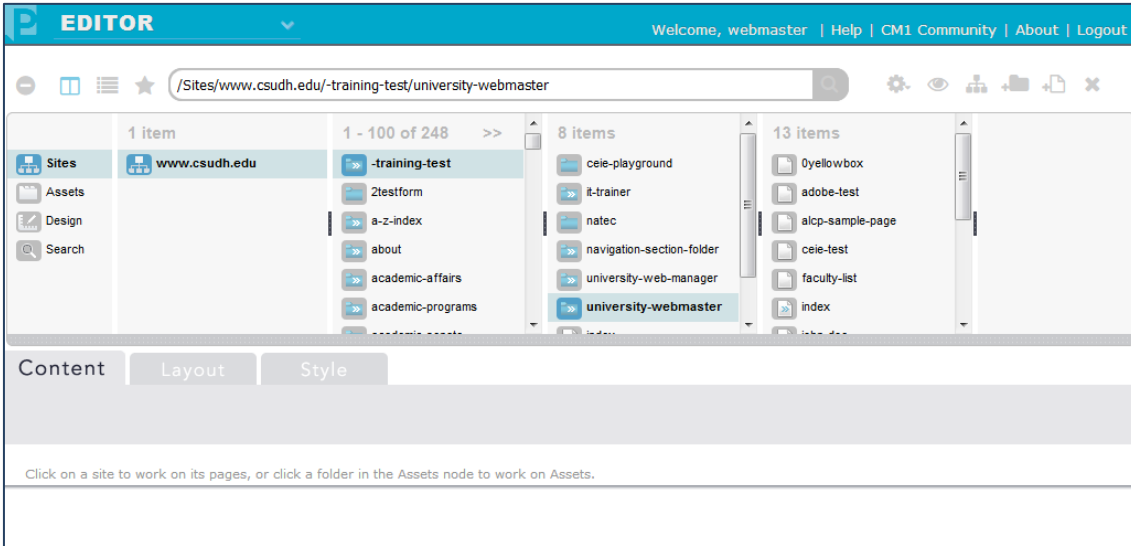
EDITOR

Welcome, webmaster | Help | CM1 Community | About | Logout

/Sites/www.csudh.edu/-training-test/university-webmaster

Sites
Assets
Design
Search

1 item
www.csudh.edu

1 - 100 of 248 >>
-training-test
2testform
a-z-index
about
academic-affairs
academic-programs
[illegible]

8 items
ceie-playground
it-trainer
natec
navigation-section-folder
university-web-manager
university-webmaster
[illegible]

13 items
0yellowbox
adobe-test
alcp-sample-page
ceie-test
faculty-list
index
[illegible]

Content | Layout | Style

Click on a site to work on its pages, or click a folder in the Assets node to work on Assets.